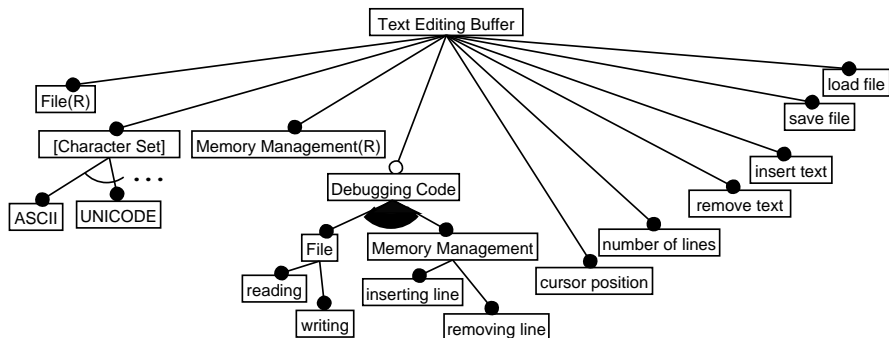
Text Editing Buffer

File(R)

[Character Set]

. . .

ASCII

UNICODE

Memory Management(R)

Debugging Code

File

reading

writing

Memory Management

inserting line

removing line

cursor position

number of lines

remove text

insert text

save file

load file